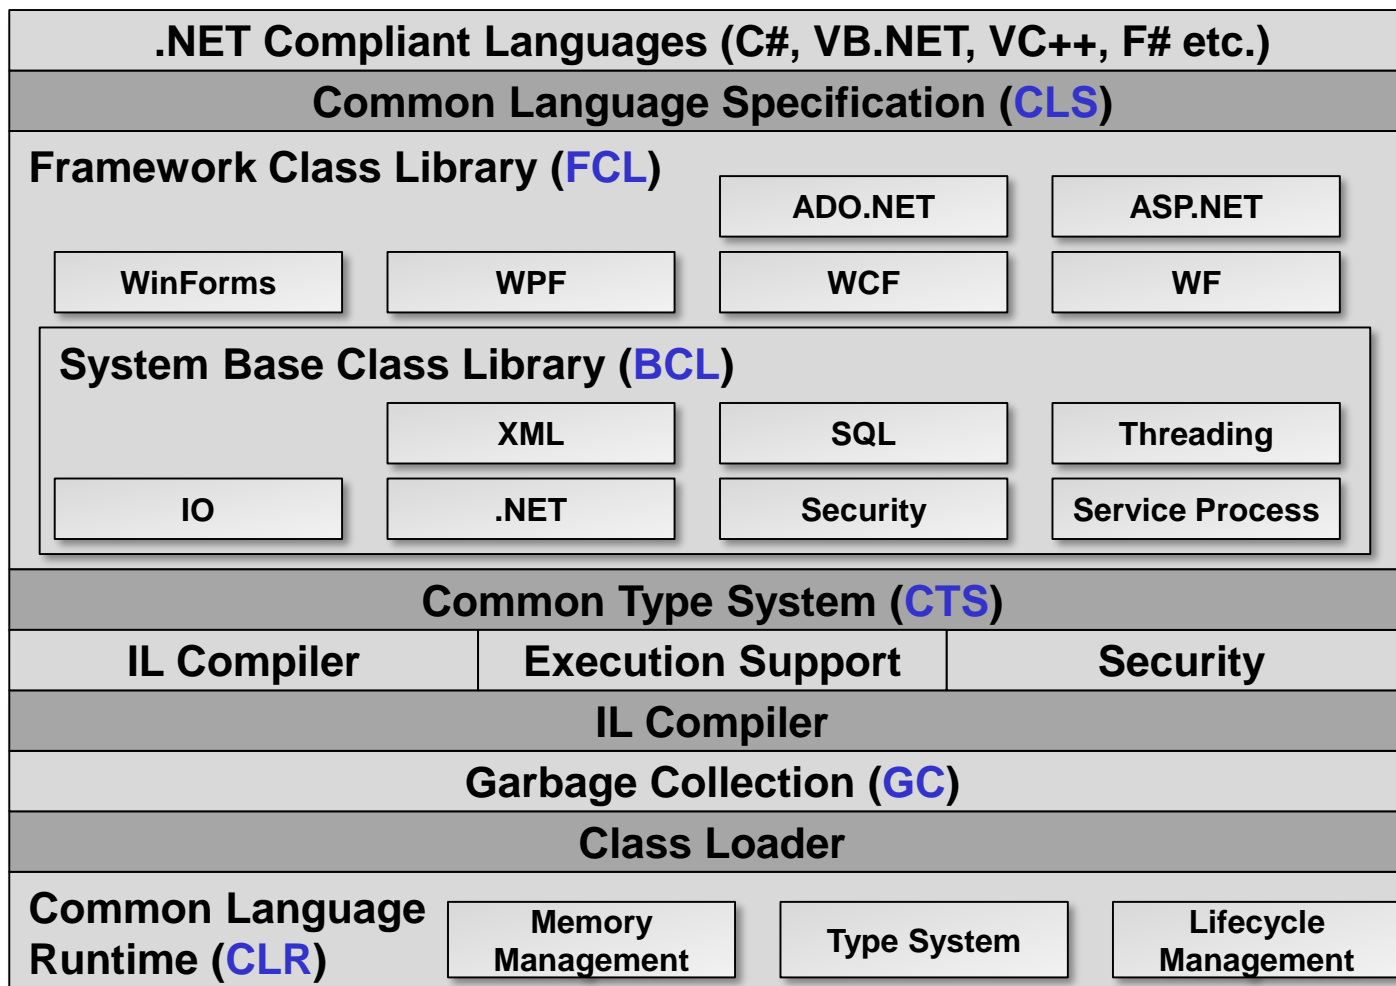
.NET Compliant Languages (C#, VB.NET, VC++, F# etc.)

Common Language Specification (CLS)

Framework Class Library (FCL)

ADO.NET

ASP.NET

WinForms

WPF

WCF

WF

System Base Class Library (BCL)

XML

SQL

Threading

IO

.NET

Security

Service Process

Common Type System (CTS)

| IL Compiler | Execution Support | Security |
|---|---|---|

IL Compiler

Garbage Collection (GC)

Class Loader

Common Language Runtime (CLR)

Memory Management

Type System

Lifecycle Management